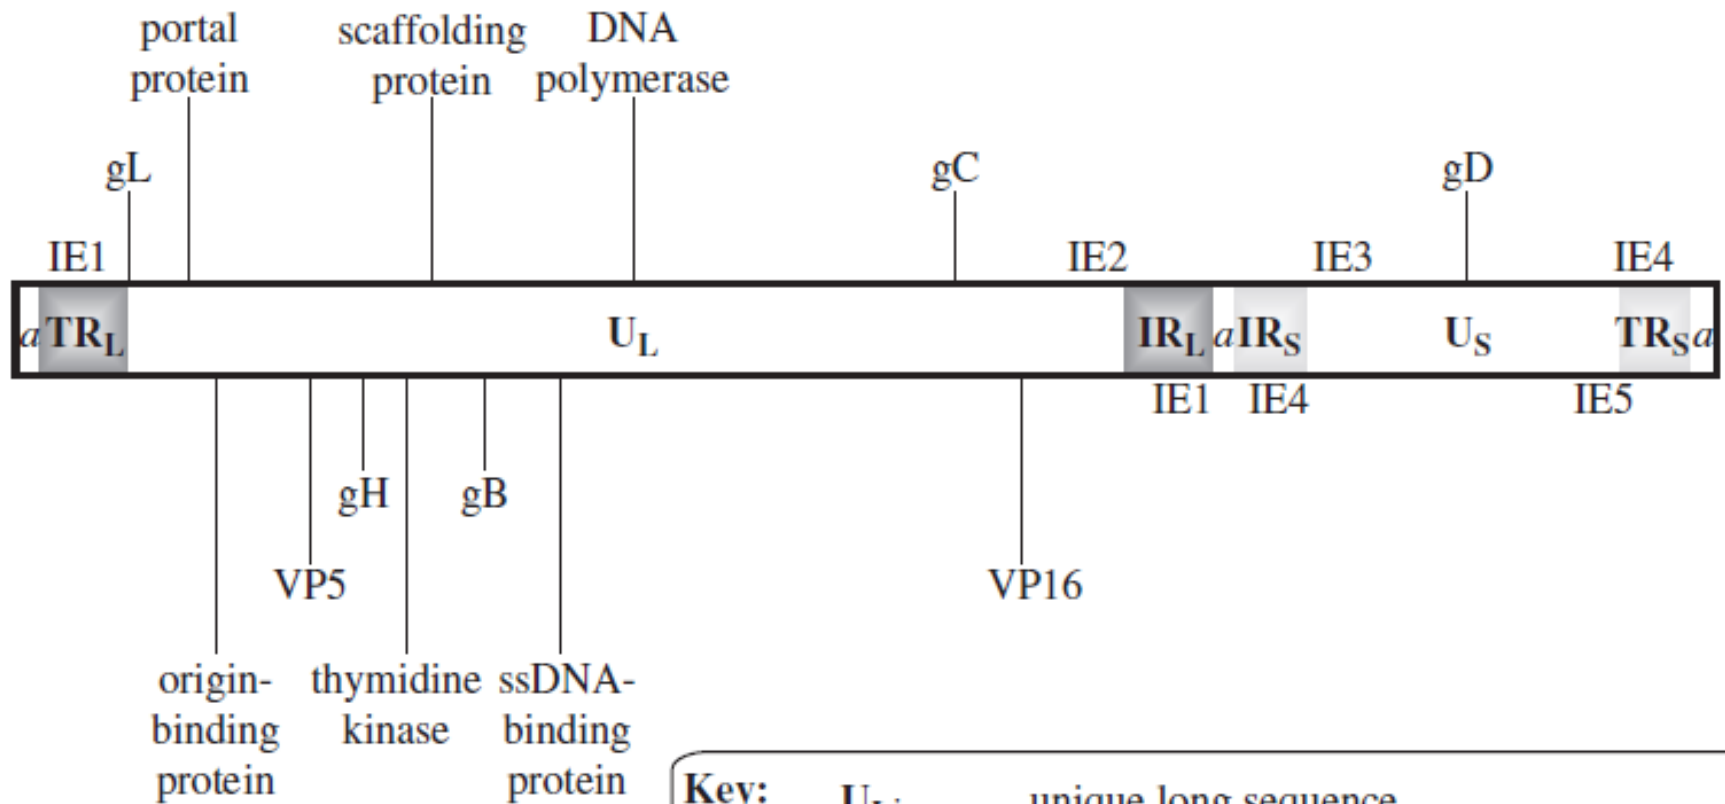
portal protein

scaffolding protein

DNA polymerase

gL

gC

gD

IE1

IE2

IE3

IE4

$a$ $TR_L$

$U_L$

$IR_L$ $a$ $IR_S$

$U_S$

$TR_S$ $a$

IE1

IE4

IE5

gH

gB

VP5

VP16

origin-binding protein

thymidine kinase

ssDNA-binding protein

Key: $U_L$: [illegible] unique long sequence